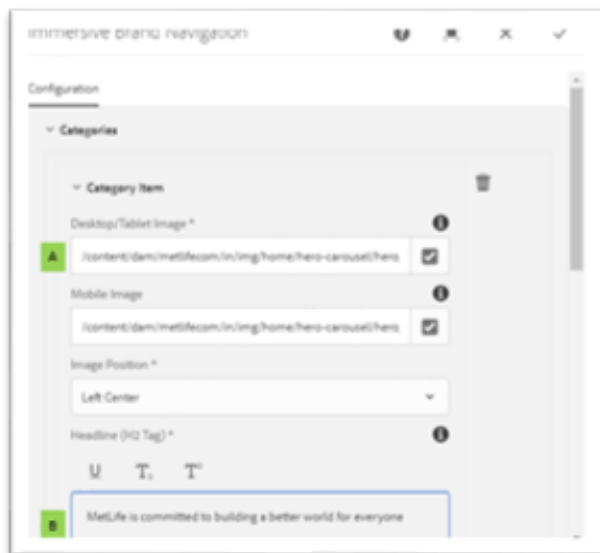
Immersive Brand Navigation

Configuration

Categories

Category Item

Desktop/Tablet Image *

A

/content/dam/metlifecom/in/img/home/hero-carousel/hero

Mobile Image

/content/dam/metlifecom/in/img/home/hero-carousel/hero

Image Position *

Left Center

Headline (H2 Tag) *

U $T_x$ $T^x$

B

MetLife is committed to building a better world for everyone